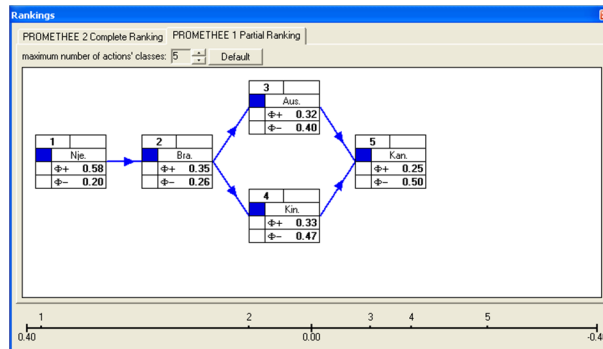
Rankings

PROMETHEE 2 Complete Ranking | PROMETHEE 1 Partial Ranking

maximum number of actions' classes: 5 | Default

1
Nje.
$\Phi+$ 0.58
$\Phi-$ 0.20

2
Bra.
$\Phi+$ 0.35
$\Phi-$ 0.26

3
Aus.
$\Phi+$ 0.32
$\Phi-$ 0.40

4
Kin.
$\Phi+$ 0.33
$\Phi-$ 0.47

5
Kan.
$\Phi+$ 0.25
$\Phi-$ 0.50

1 2 3 4 5
0.40 0.00 -0.4